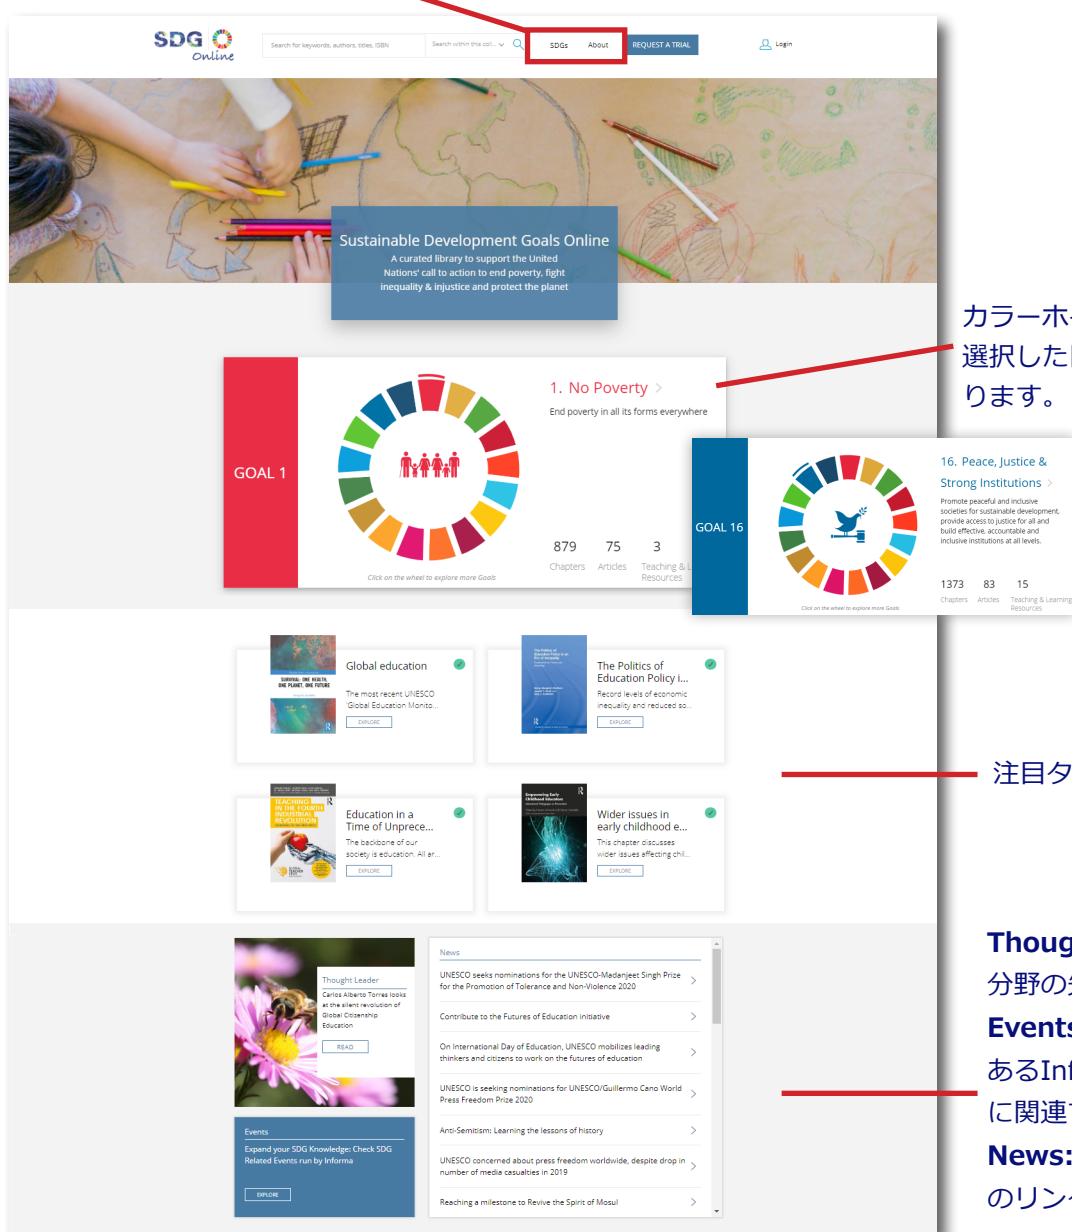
SDG Online

Search for keywords, authors, titles, ISBN

Search within this col...

SDGs About

REQUEST A TRIAL

Login

Sustainable Development Goals Online

A curated library to support the United Nations' call to action to end poverty, fight inequality & injustice and protect the planet

カラーホ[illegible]
選択した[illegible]
ります。

GOAL 1

1. No Poverty

End poverty in all its forms everywhere

879 Chapters
75 Articles
3 Teaching & L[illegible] Resources

Click on the wheel to explore more Goals

GOAL 16

16. Peace, Justice & Strong Institutions

Promote peaceful and inclusive societies for sustainable development, provide access to justice for all and build effective, accountable and inclusive institutions at all levels.

1373 Chapters
83 Articles
15 Teaching & Learning Resources

Click on the wheel to explore more Goals

SURVIVAL: ONE HEALTH, ONE PLANET, ONE FUTURE

Global education

The most recent UNESCO 'Global Education Monito...

EXPLORE

The Politics of Education Policy i...

Record levels of economic inequality and reduced so...

EXPLORE

注目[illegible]

TEACHING IN THE FOURTH INDUSTRIAL REVOLUTION

Education in a Time of Unprece...

The backbone of our society is education. All ar...

EXPLORE

Empowering Early Childhood Education

Wider issues in early childhood e...

This chapter discusses wider issues affecting chil...

EXPLORE

Thought Leader

Carlos Alberto Torres looks at the silent revolution of Global Citizenship Education

READ

Events

Expand your SDG Knowledge: Check SDG Related Events run by Informa

EXPLORE

News

UNESCO seeks nominations for the UNESCO-Madanjeet Singh Prize for the Promotion of Tolerance and Non-Violence 2020

Contribute to the Futures of Education initiative

On International Day of Education, UNESCO mobilizes leading thinkers and citizens to work on the futures of education

UNESCO is seeking nominations for UNESCO/Guillermo Cano World Press Freedom Prize 2020

Anti-Semitism: Learning the lessons of history

UNESCO concerned about press freedom worldwide, despite drop in number of media casualties in 2019

Reaching a milestone to Revive the Spirit of Mosul

Thoug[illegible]
分野の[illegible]
Events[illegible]
あるIn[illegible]
に関連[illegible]
News:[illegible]
のリン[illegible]